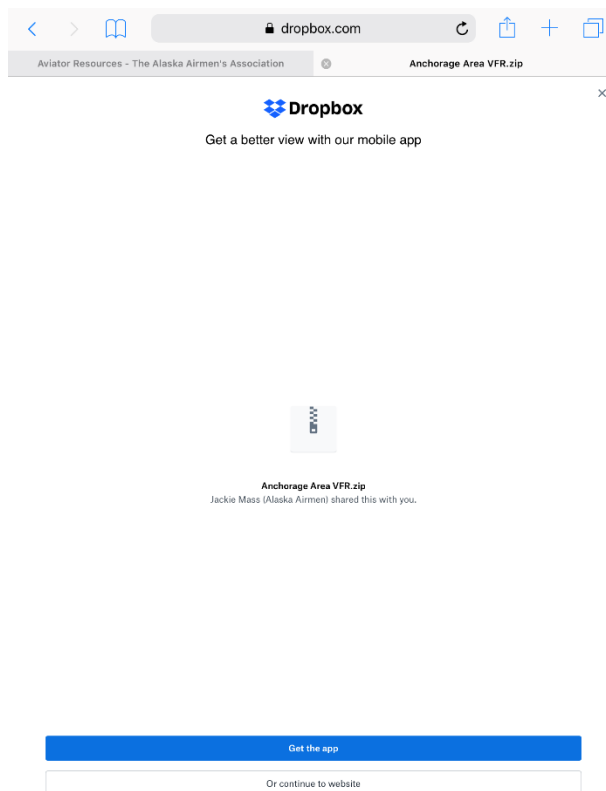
dropbox.com

Aviator Resources - The Alaska Airmen's Association

Anchorage Area VFR.zip

Dropbox

Get a better view with our mobile app

Anchorage Area VFR.zip

Jackie Mass (Alaska Airmen) shared this with you.

Get the app

Or continue to website